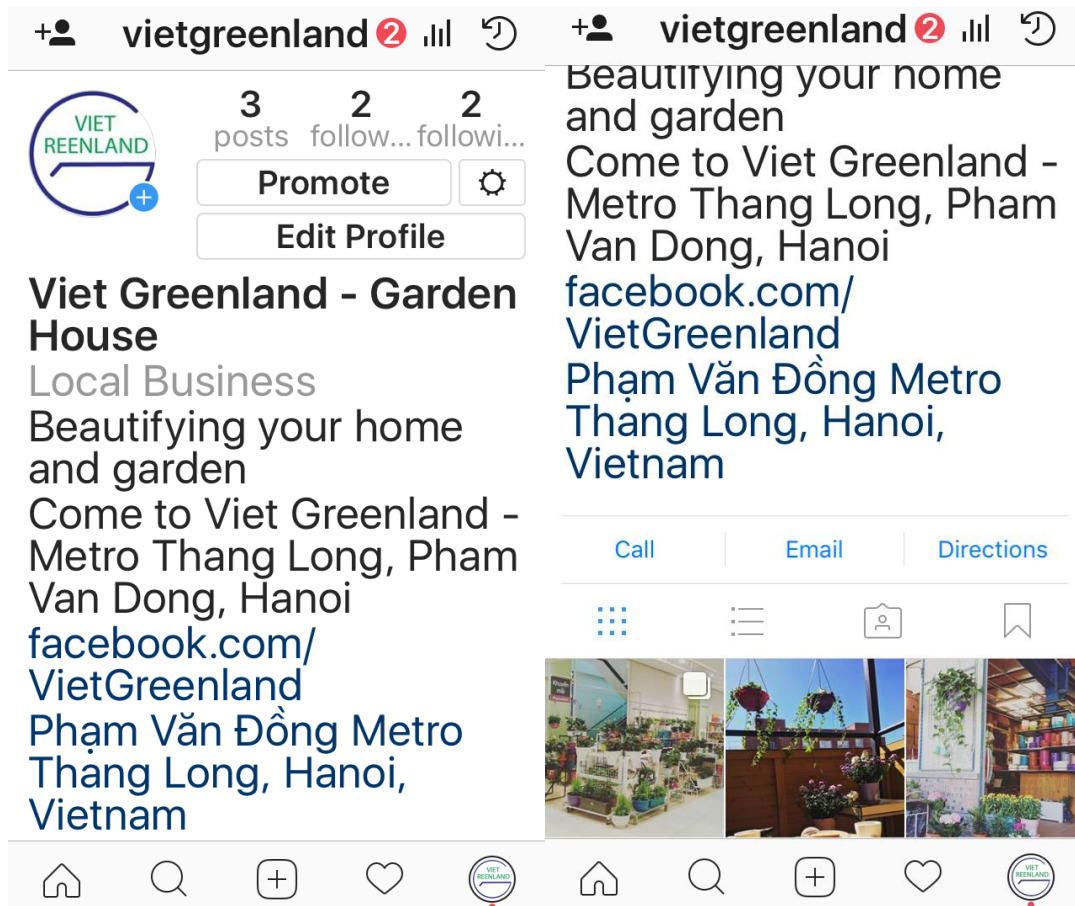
vietgreenland 2

VIET REENLAND

3 posts
2 follow...
2 followi...

Promote

Edit Profile

Viet Greenland - Garden House
Local Business
Beautifying your home and garden
Come to Viet Greenland - Metro Thang Long, Pham Van Dong, Hanoi
facebook.com/VietGreenland
Phạm Văn Đồng Metro Thang Long, Hanoi, Vietnam

vietgreenland 2

Beautifying your home and garden
Come to Viet Greenland - Metro Thang Long, Pham Van Dong, Hanoi
facebook.com/VietGreenland
Phạm Văn Đồng Metro Thang Long, Hanoi, Vietnam

Call
Email
Directions

VIET REENLAND